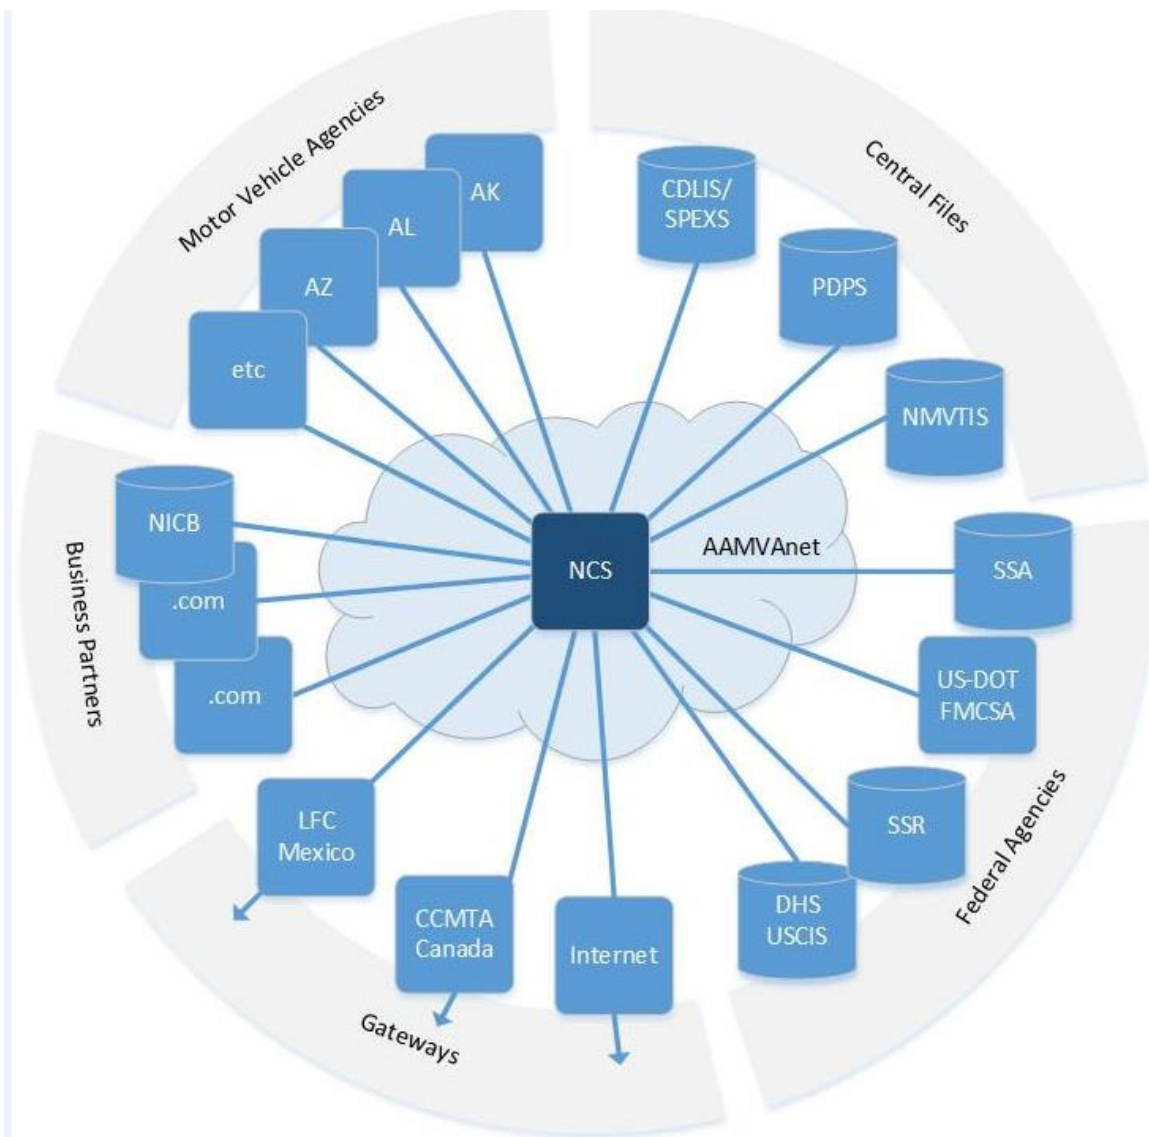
Motor Vehicle Agencies

AK

AL

AZ

etc

Central Files

CDLIS/ SPEXS

PDPS

NMVTIS

Business Partners

NICB

.com

.com

NCS

AAMVAnet

SSA

US-DOT FMCSA

Federal Agencies

SSR

DHS USCIS

LFC Mexico

CCMTA Canada

Internet

Gateways